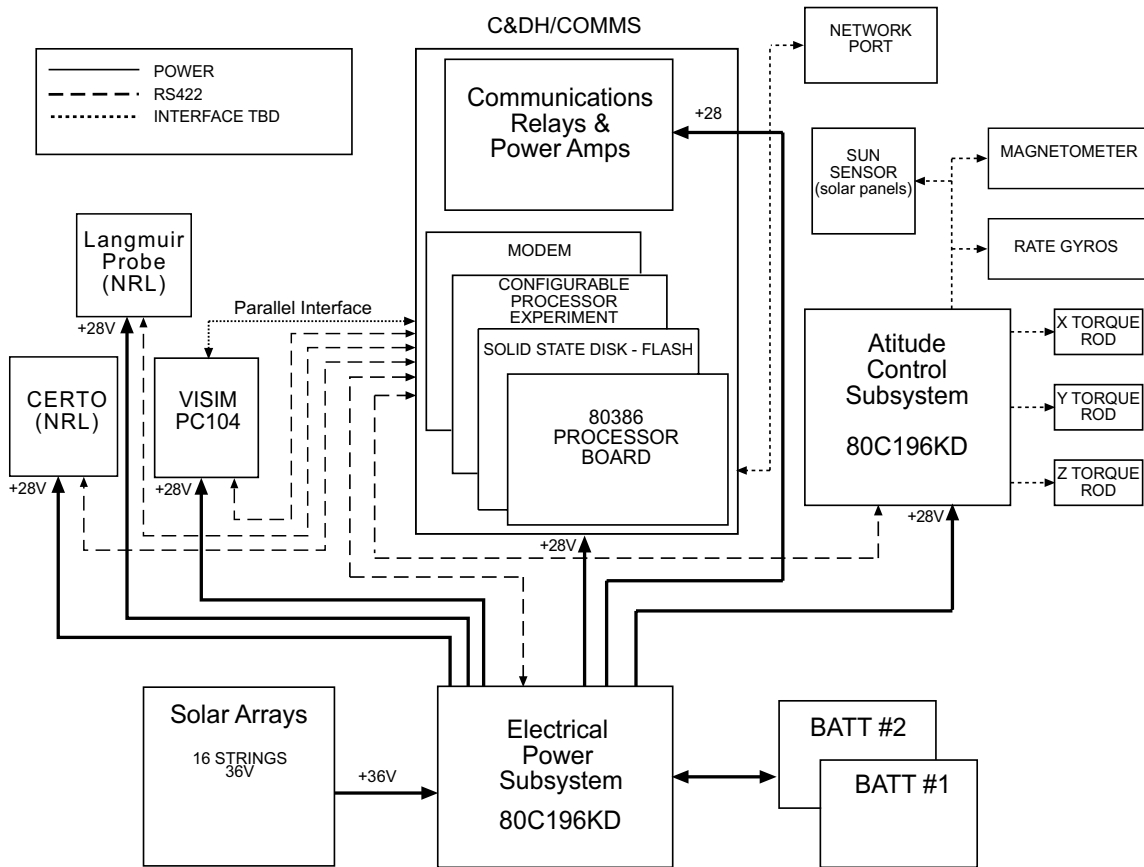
C&DH/COMMS

POWER
RS422
INTERFACE TBD

NETWORK PORT

Communications Relays & Power Amps

+28

SUN SENSOR (solar panels)

MAGNETOMETER

RATE GYROS

Langmuir Probe (NRL)

+28V

Parallel Interface

MODEM

CONFIGURABLE PROCESSOR EXPERIMENT

SOLID STATE DISK - FLASH

80386 PROCESSOR BOARD

Atitude Control Subsystem

80C196KD

X TORQUE ROD

Y TORQUE ROD

Z TORQUE ROD

CERTO (NRL)

+28V

VISIM PC104

+28V

+28V

+28V

Solar Arrays

16 STRINGS 36V

+36V

Electrical Power Subsystem

80C196KD

BATT #2

BATT #1